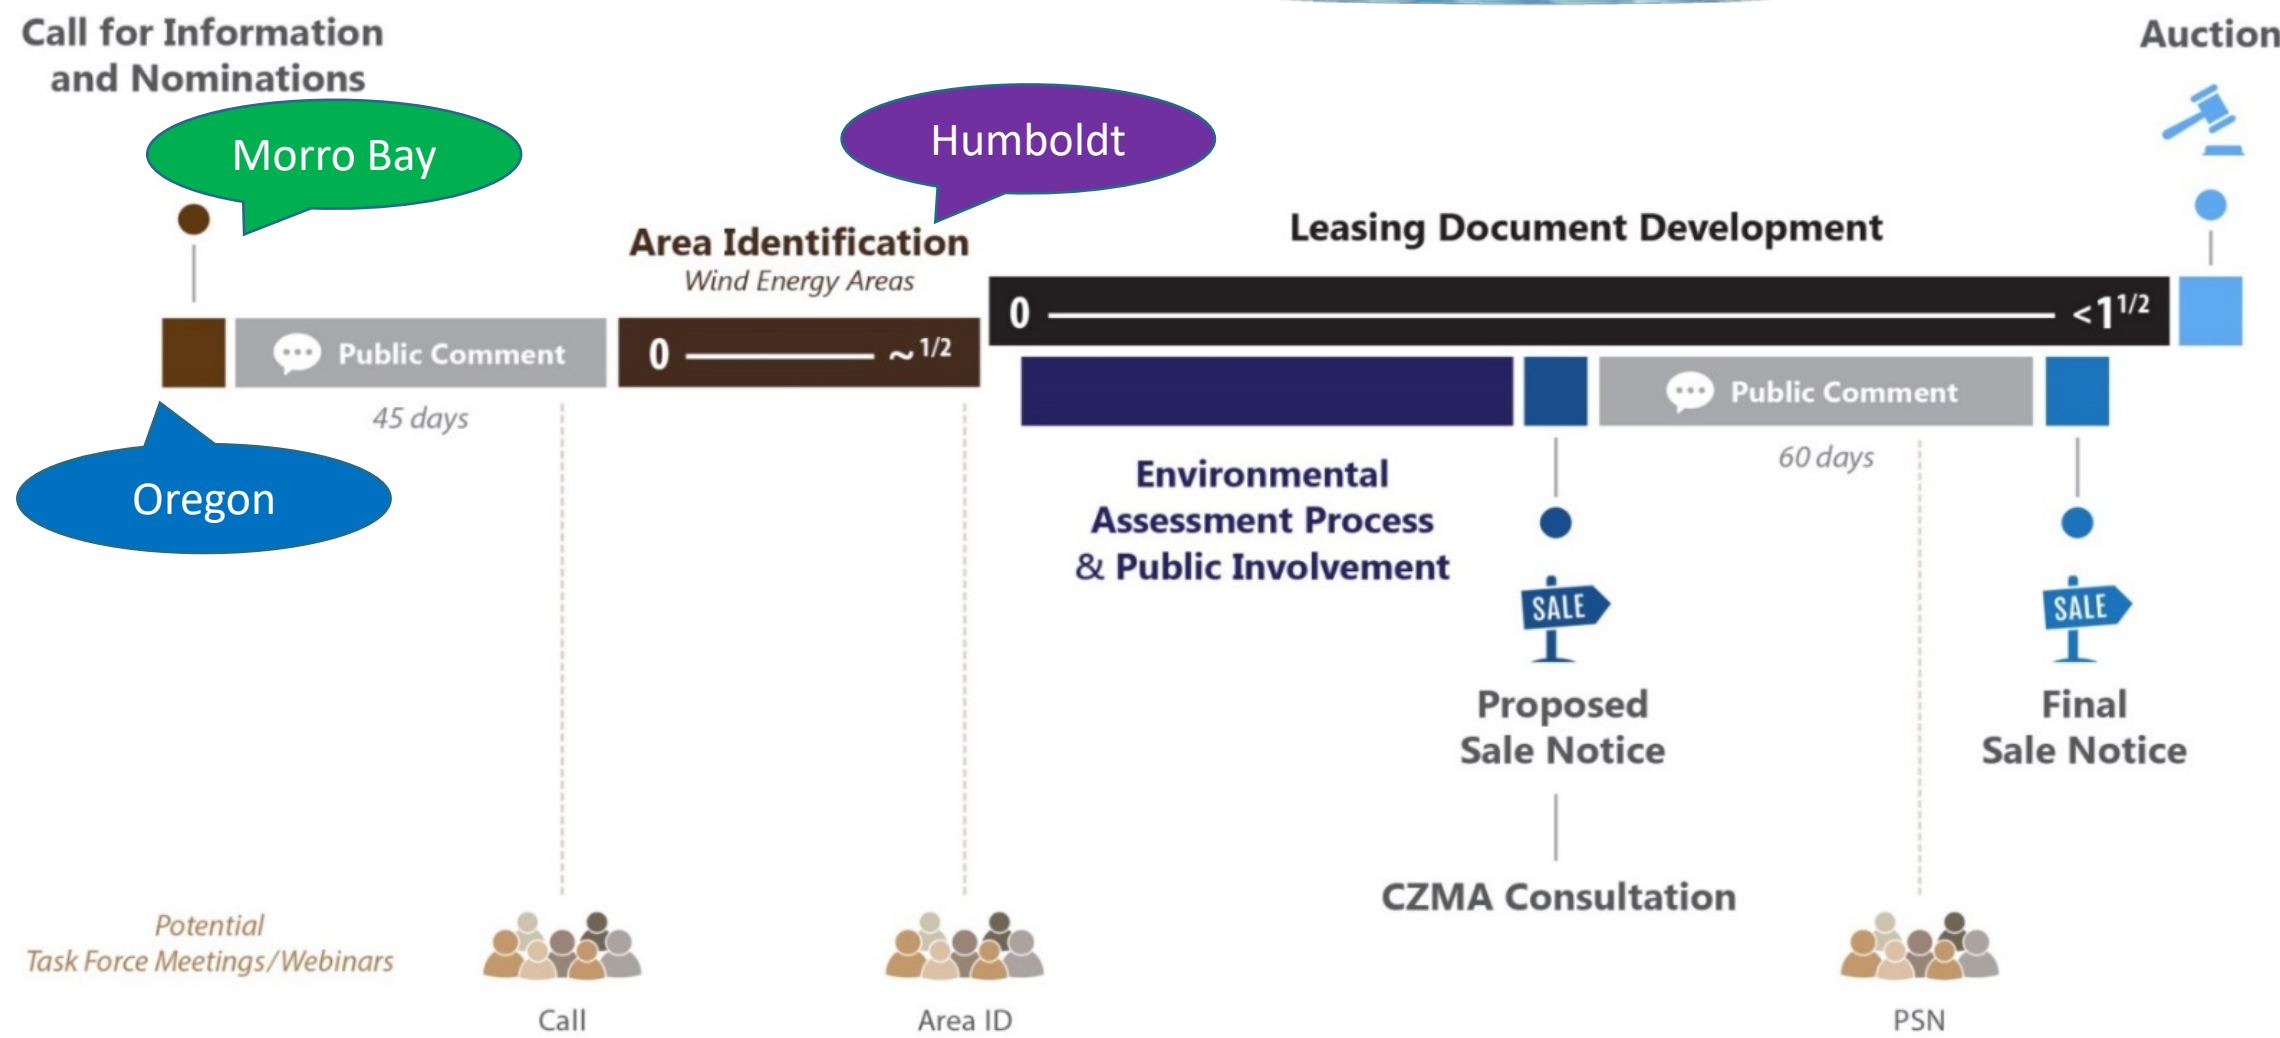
Call for Information and Nominations

Morro Bay

Humboldt

Auction

Area Identification
Wind Energy Areas

Leasing Document Development

Public Comment

0 ~ 1/2

0 <1 1/2

45 days

Oregon

Public Comment

60 days

Environmental Assessment Process & Public Involvement

SALE

SALE

Proposed Sale Notice

Final Sale Notice

CZMA Consultation

Potential Task Force Meetings/Webinars

Call

Area ID

PSN